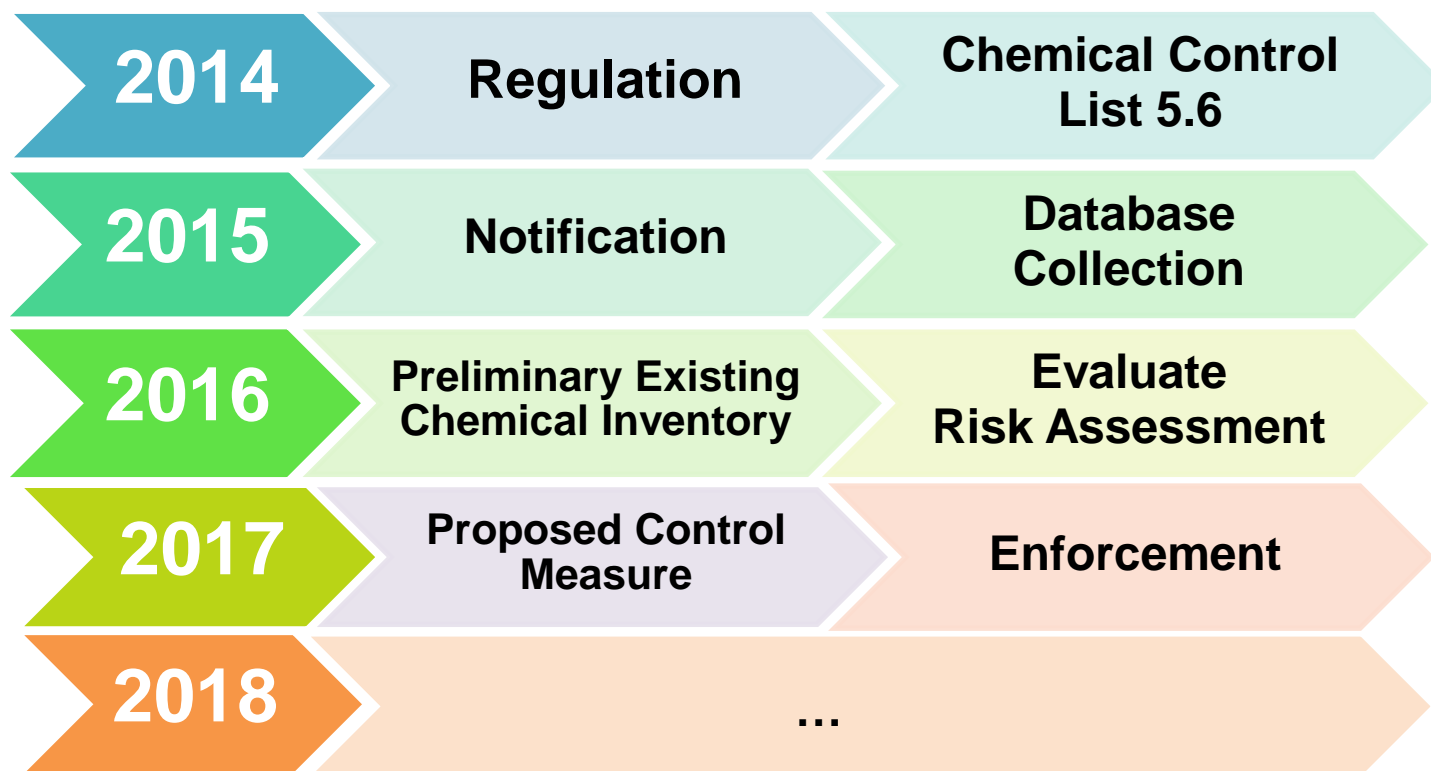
2014

Regulation

Chemical Control List 5.6

2015

Notification

Database Collection

2016

Preliminary Existing Chemical Inventory

Evaluate Risk Assessment

2017

Proposed Control Measure

Enforcement

2018

...